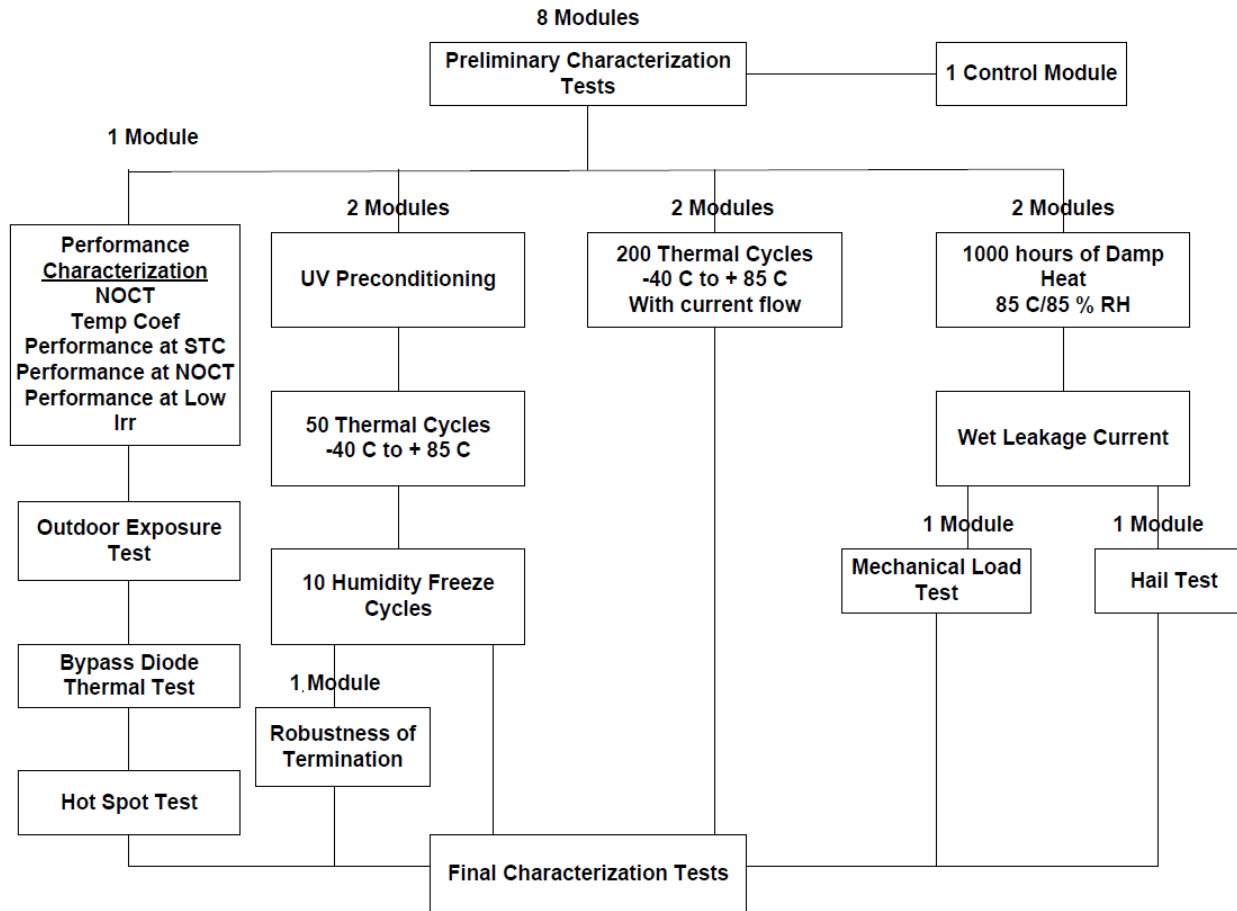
8 Modules

Preliminary Characterization Tests

1 Control Module

1 Module

2 Modules

2 Modules

2 Modules

Performance Characterization
NOCT
Temp Coef
Performance at STC
Performance at NOCT
Performance at Low Irr

Outdoor Exposure Test

Bypass Diode Thermal Test

Hot Spot Test

UV Preconditioning

50 Thermal Cycles
-40 C to + 85 C

10 Humidity Freeze Cycles

1 Module

Robustness of Termination

200 Thermal Cycles
-40 C to + 85 C
With current flow

1000 hours of Damp Heat
85 C/85 % RH

Wet Leakage Current

1 Module

1 Module

Mechanical Load Test

Hail Test

Final Characterization Tests